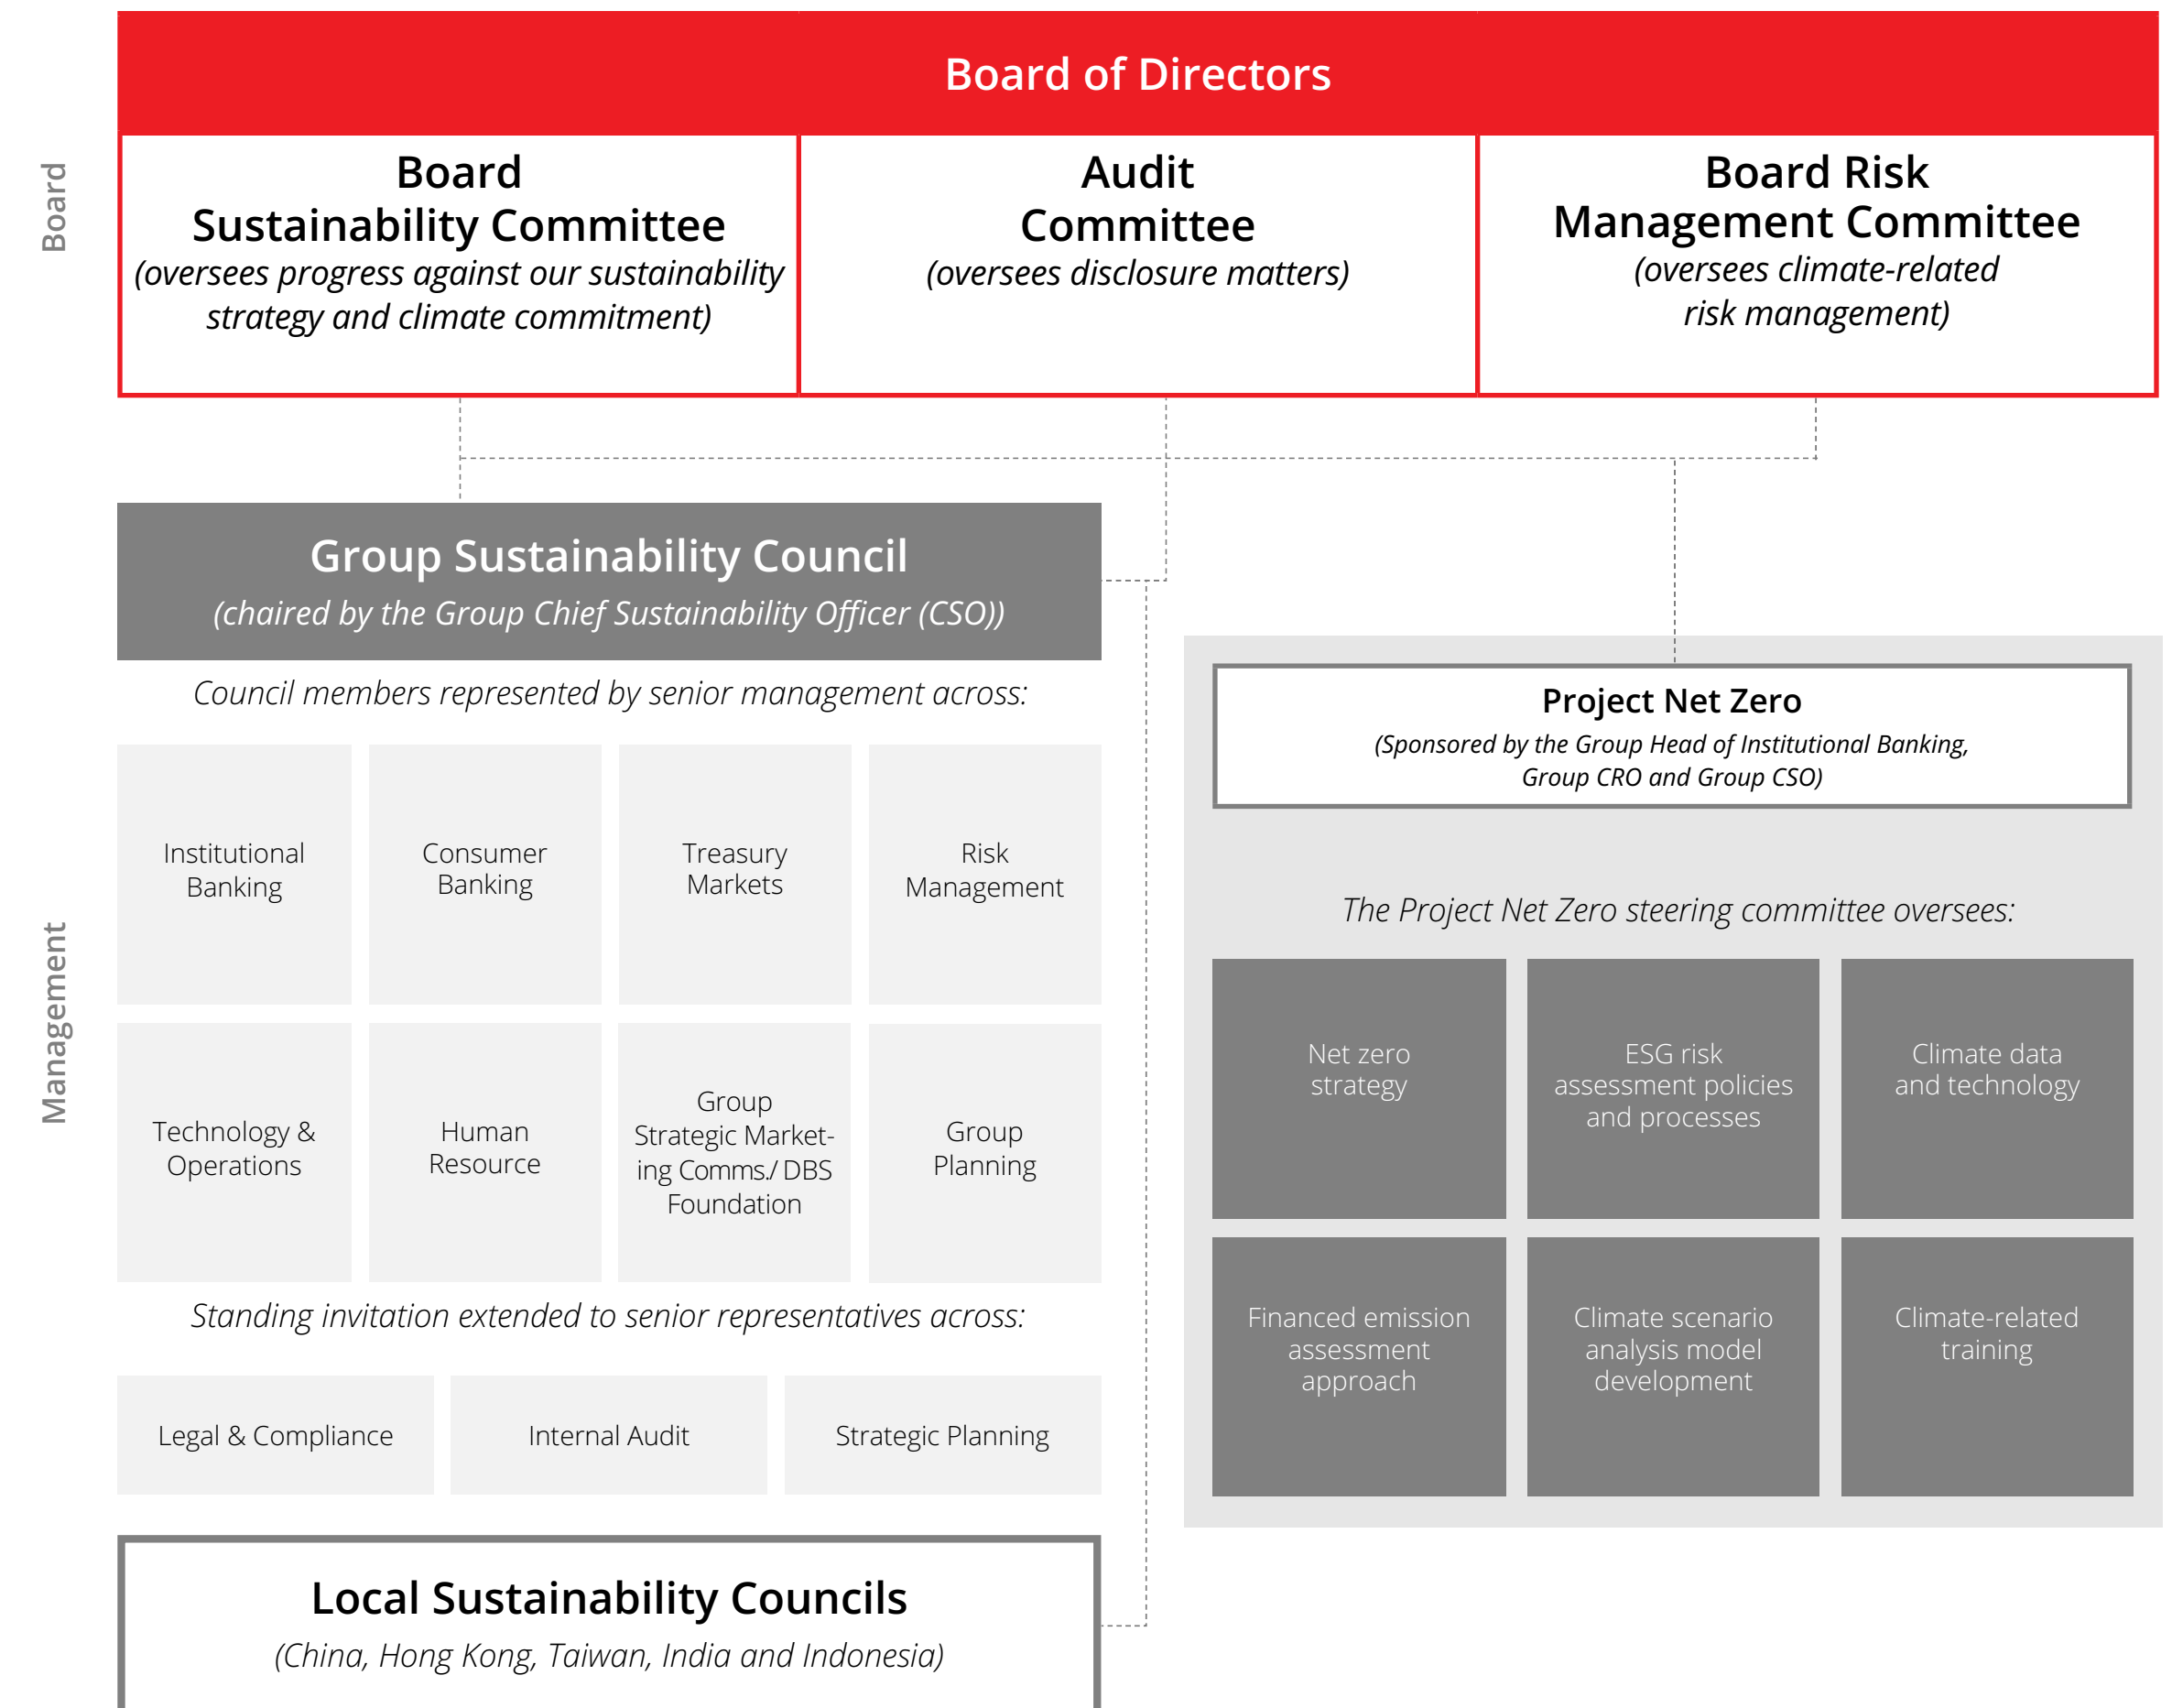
Board

Board of Directors

Board Sustainability Committee
(oversees progress against our sustainability strategy and climate commitment)

Audit Committee
(oversees disclosure matters)

Board Risk Management Committee
(oversees climate-related risk management)

Management

Group Sustainability Council
(chaired by the Group Chief Sustainability Officer (CSO))

Council members represented by senior management across:

Institutional Banking

Consumer Banking

Treasury Markets

Risk Management

Technology & Operations

Human Resource

Group Strategic Marketing Comms./ DBS Foundation

Group Planning

Standing invitation extended to senior representatives across:

Legal & Compliance

Internal Audit

Strategic Planning

Local Sustainability Councils
(China, Hong Kong, Taiwan, India and Indonesia)

Project Net Zero
(Sponsored by the Group Head of Institutional Banking, Group CRO and Group CSO)

The Project Net Zero steering committee oversees:

Net zero strategy

ESG risk assessment policies and processes

Climate data and technology

Financed emission assessment approach

Climate scenario analysis model development

Climate-related training